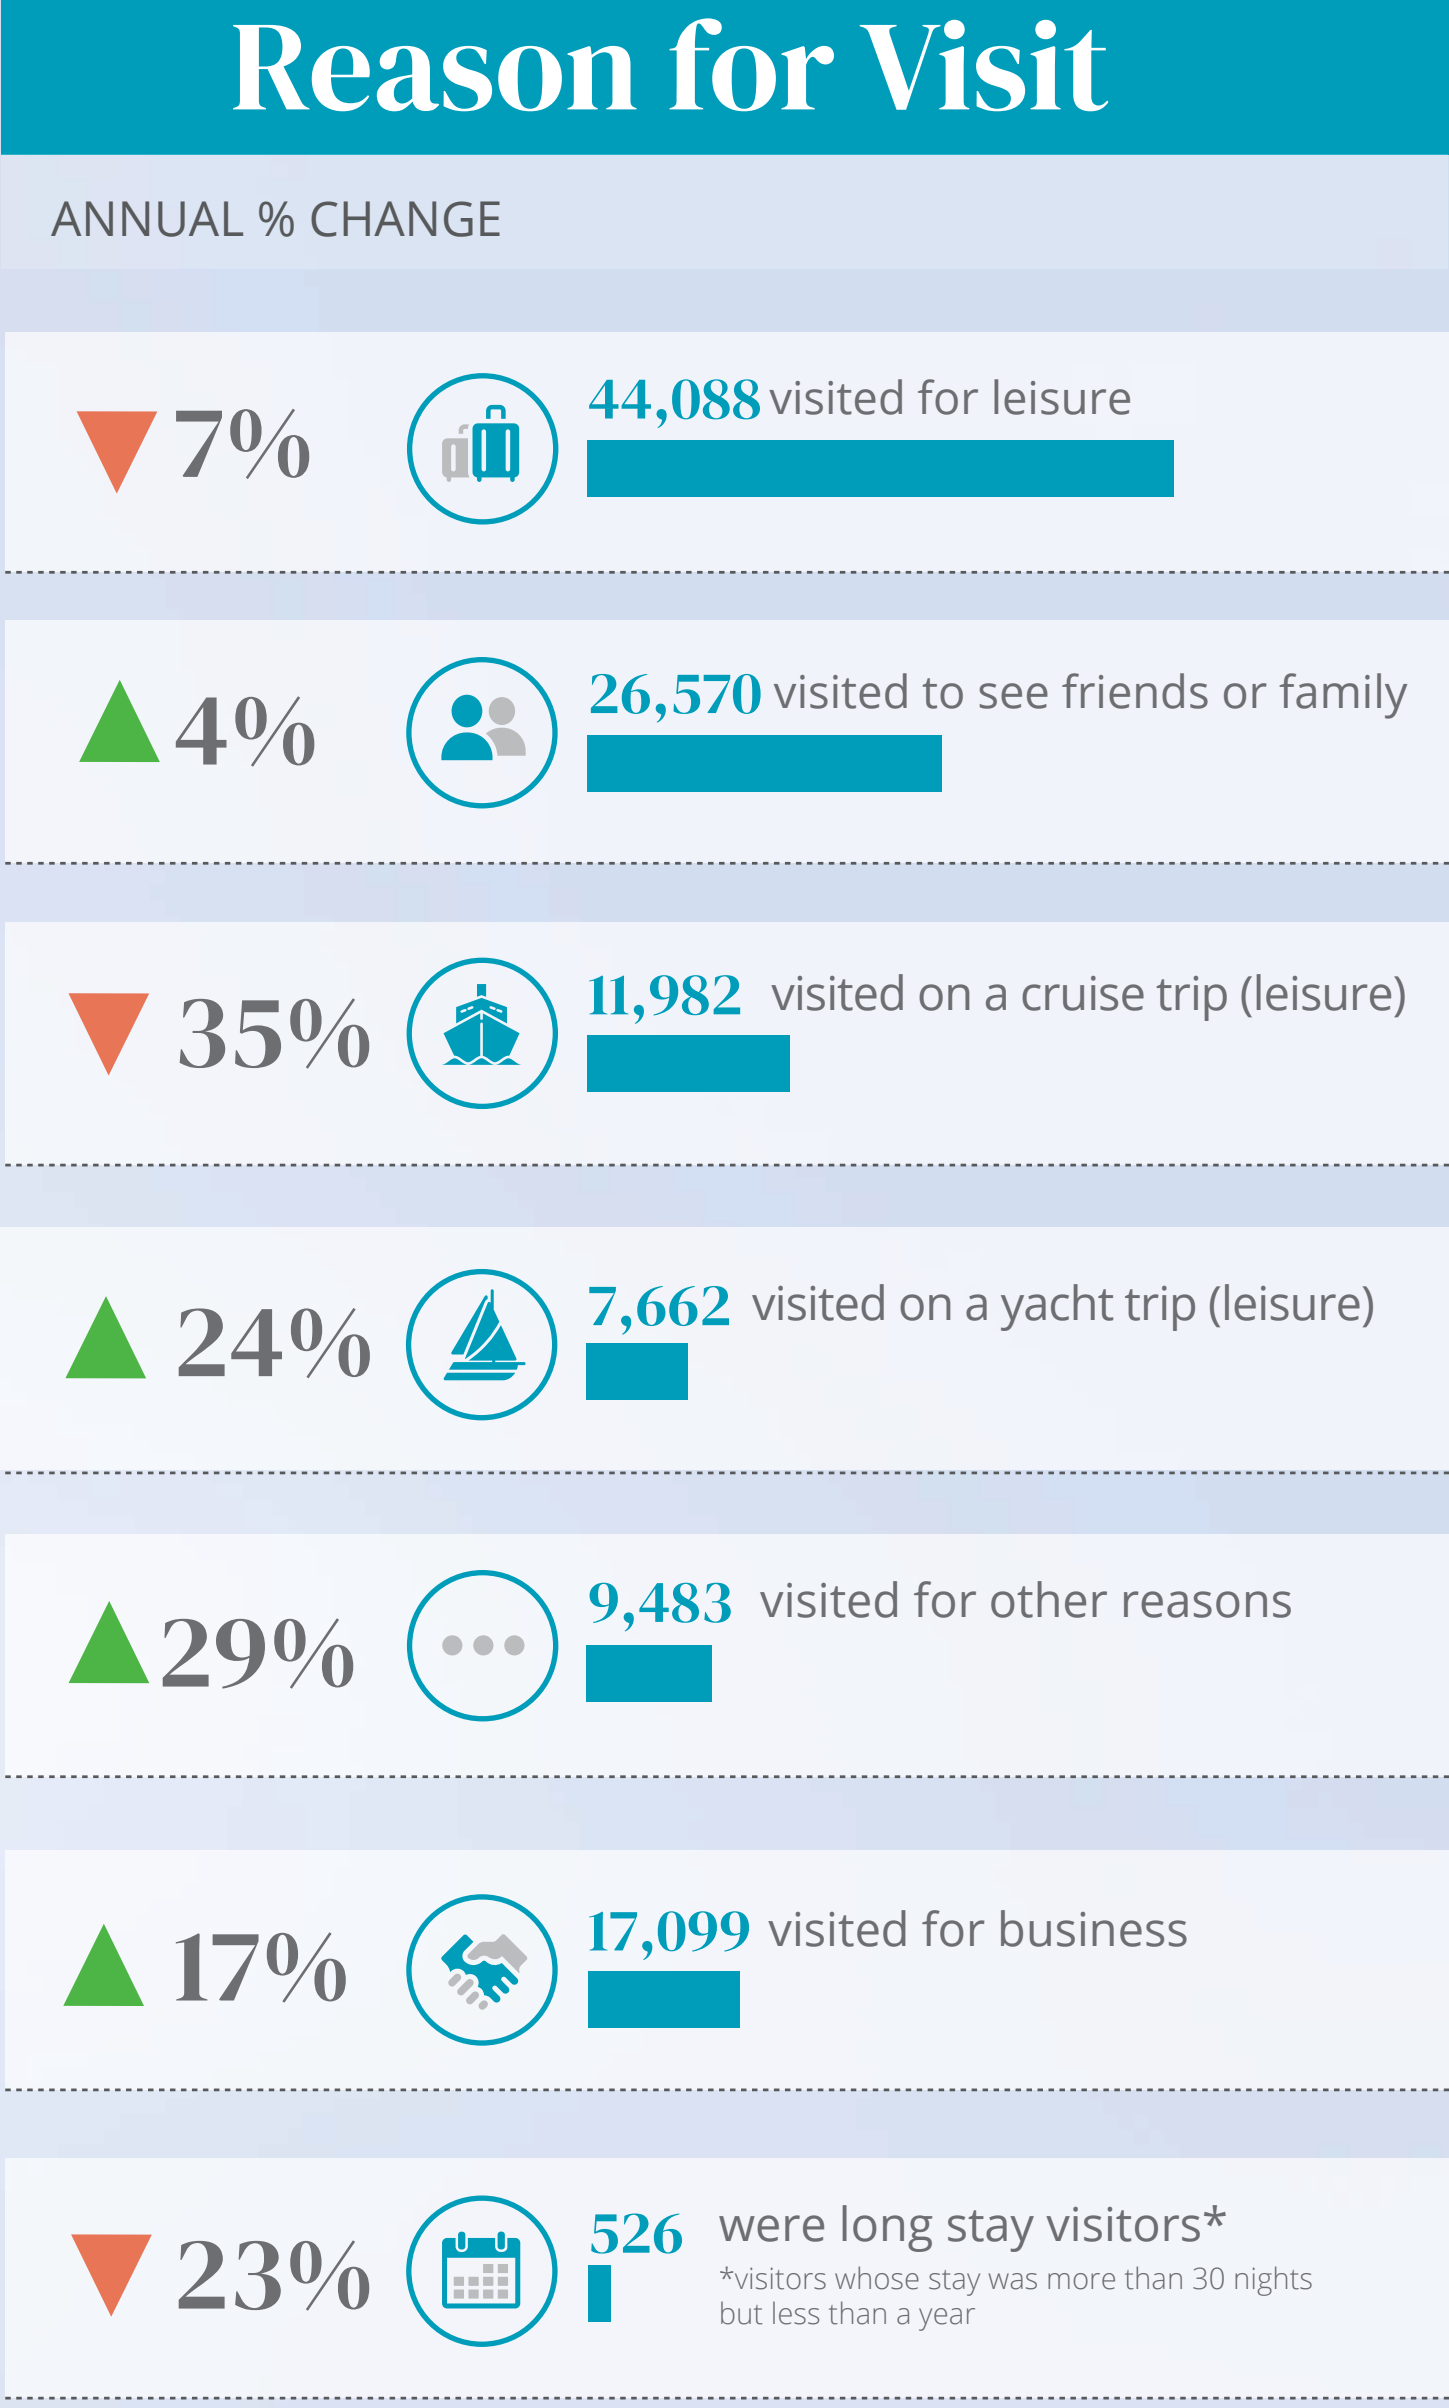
Reason for Visit

ANNUAL % CHANGE

7%

44,088 visited for leisure

4%

26,570 visited to see friends or family

35%

11,982 visited on a cruise trip (leisure)

24%

7,662 visited on a yacht trip (leisure)

29%

9,483 visited for other reasons

17%

17,099 visited for business

23%

526 were long stay visitors*

*visitors whose stay was more than 30 nights but less than a year